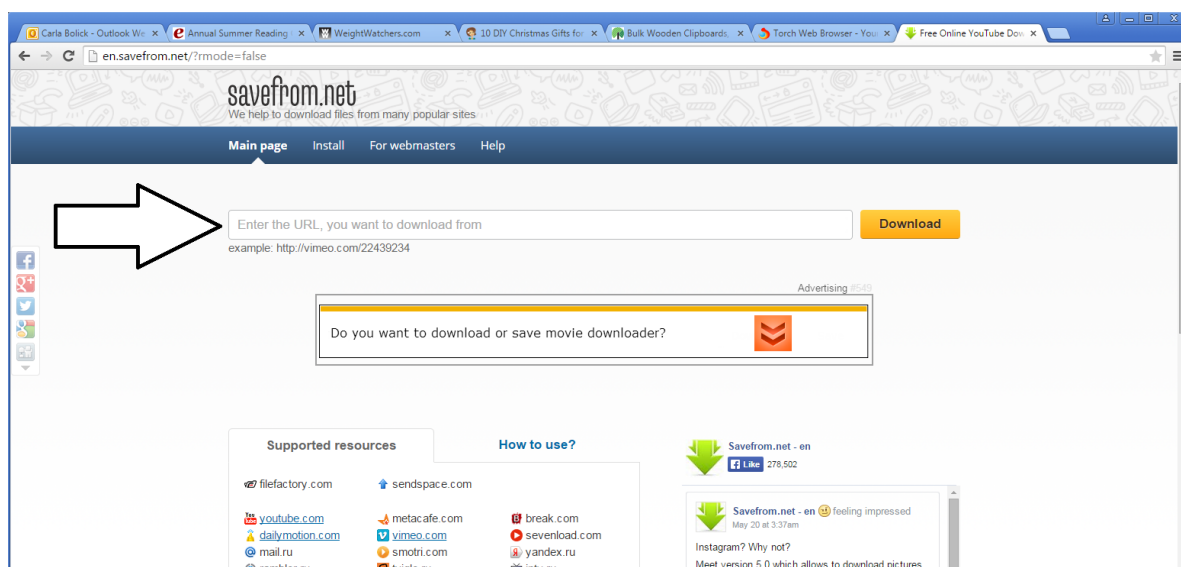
Carla Bolick - Outlook We ×
Annual Summer Reading ×
WeightWatchers.com ×
10 DIY Christmas Gifts for ×
Bulk Wooden Clipboards, ×
Torch Web Browser - You ×
Free Online YouTube Dov ×

en.savefrom.net/?rmode=false

savefrom.net
We help to download files from many popular sites

Main page Install For webmasters Help

Enter the URL, you want to download from
Download
example: http://vimeo.com/22439234

Advertising #549

Do you want to download or save movie downloader?

Supported resources
How to use?

filefactory.com
sendspace.com

youtube.com
metacafe.com
break.com
dailymotion.com
vimeo.com
sevenload.com
mail.ru
smotri.com
yandex.ru
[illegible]
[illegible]
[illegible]

Savefrom.net - en
Like 278,502

Savefrom.net - en feeling impressed
May 20 at 3:37am

Instagram? Why not?
Meet version 5.0 which allows to download pictures